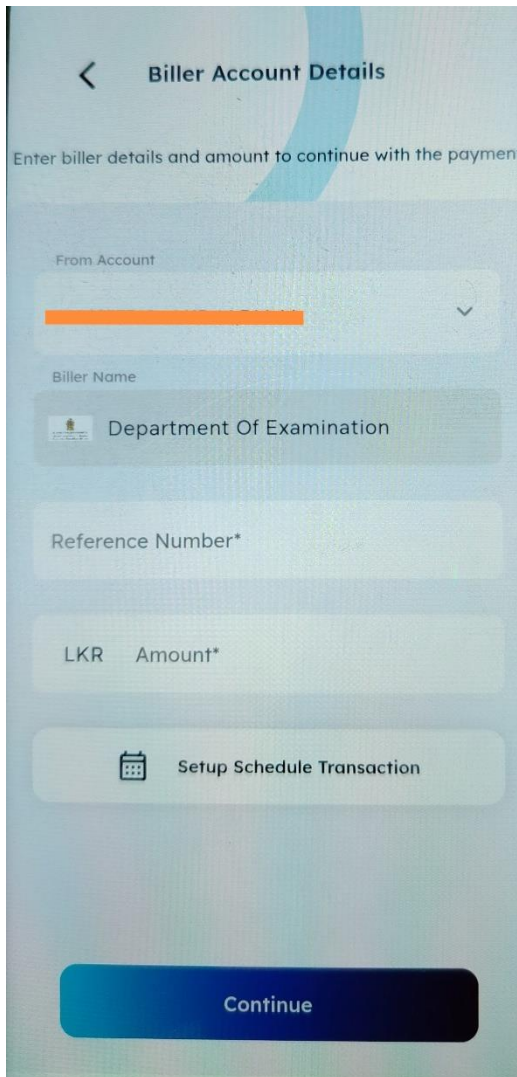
Biller Account Details

Enter biller details and amount to continue with the paymen

From Account

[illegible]

Biller Name

Department Of Examination

Reference Number*

LKR Amount*

Setup Schedule Transaction

Continue